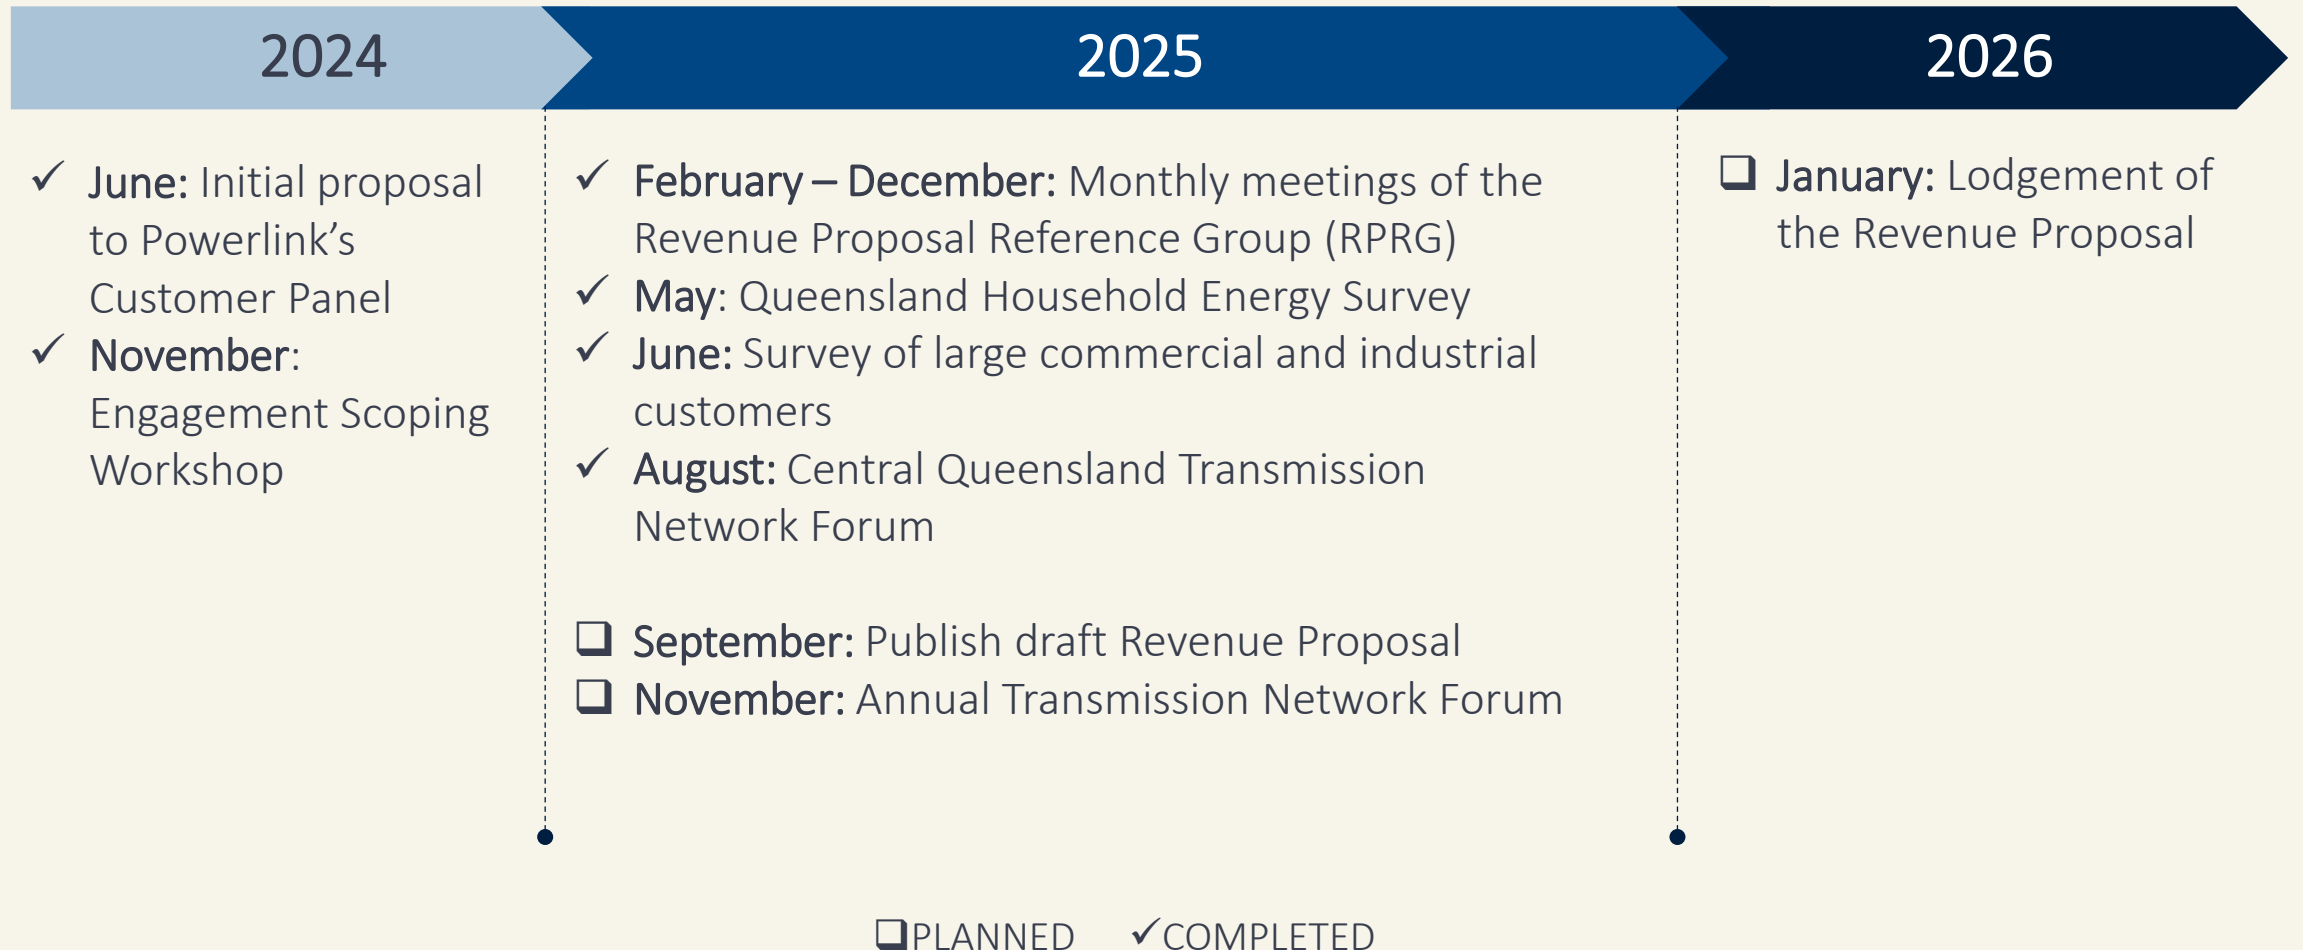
2024

2025

2026

✓ June: Initial proposal to Powerlink's Customer Panel
✓ November: Engagement Scoping Workshop

✓ February – December: Monthly meetings of the Revenue Proposal Reference Group (RPRG)
✓ May: Queensland Household Energy Survey
✓ June: Survey of large commercial and industrial customers
✓ August: Central Queensland Transmission Network Forum

❑ September: Publish draft Revenue Proposal
❑ November: Annual Transmission Network Forum

❑ January: Lodgement of the Revenue Proposal

❑PLANNED ✓COMPLETED